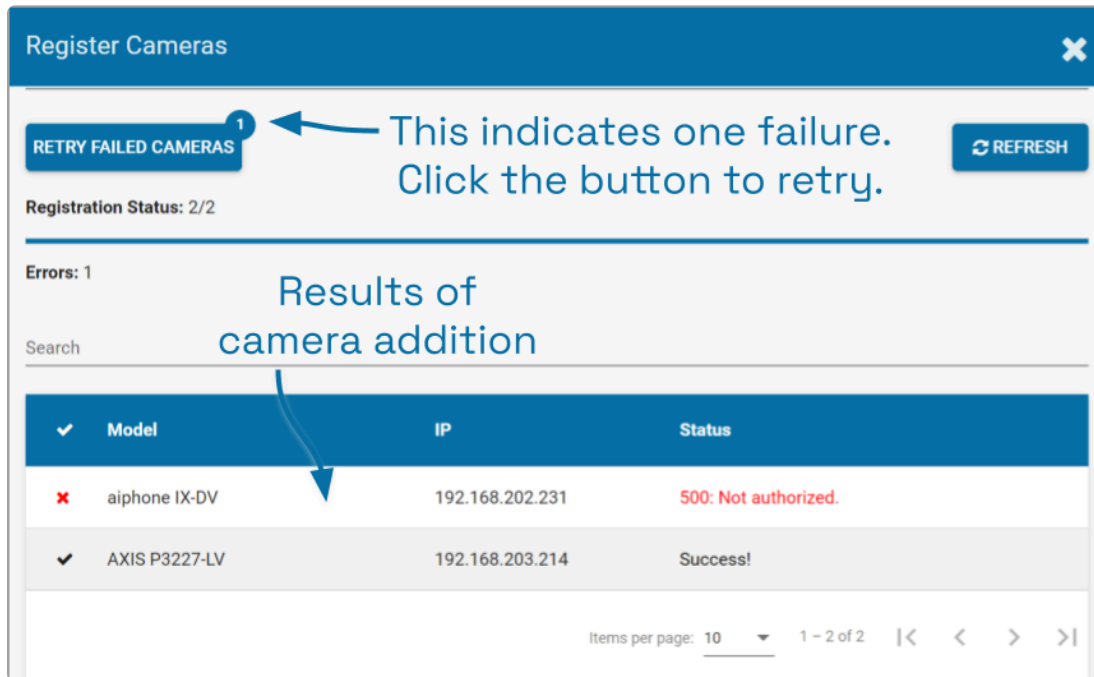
Register Cameras

RETRY FAILED CAMERAS 1

This indicates one failure. Click the button to retry.

REFRESH

Registration Status: 2/2

Errors: 1

Results of camera addition

Search

| ✔ | Model | IP | Status |
|---|---|---|---|
| ✖ | aiphone IX-DV | 192.168.202.231 | 500: Not authorized. |
| ✔ | AXIS P3227-LV | 192.168.203.214 | Success! |

Items per page: 10 1 – 2 of 2